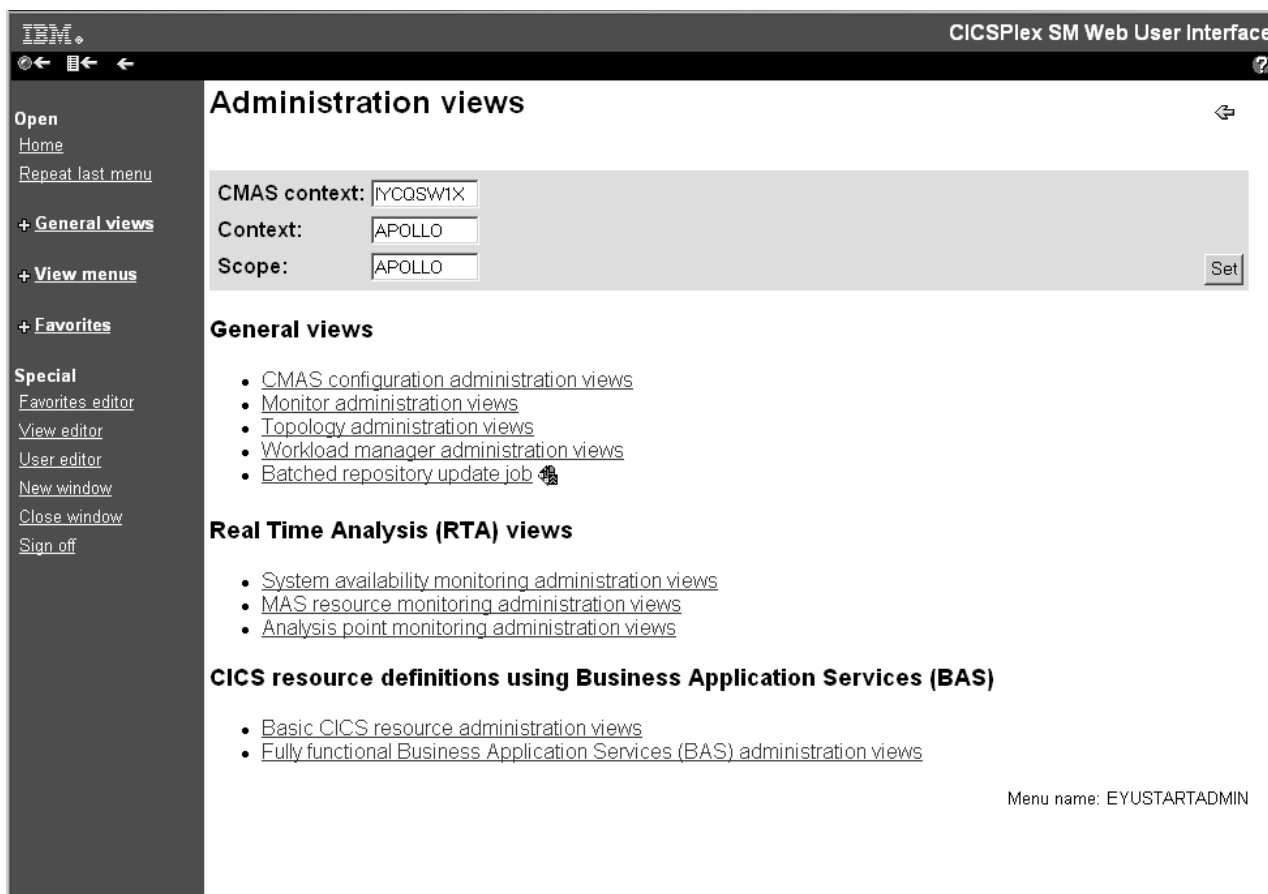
IBM.

CICSPlex SM Web User Interface

Open
Home
Repeat last menu

+ General views

+ View menus

+ Favorites

Special
Favorites editor
View editor
User editor
New window
Close window
Sign off

Administration views

CMAS context: IYCQSW1X
Context: APOLLO
Scope: APOLLO
Set

General views

- CMAS configuration administration views
- Monitor administration views
- Topology administration views
- Workload manager administration views
- Batched repository update job

Real Time Analysis (RTA) views

- System availability monitoring administration views
- MAS resource monitoring administration views
- Analysis point monitoring administration views

CICS resource definitions using Business Application Services (BAS)

- Basic CICS resource administration views
- Fully functional Business Application Services (BAS) administration views

Menu name: EYUSTARTADMIN